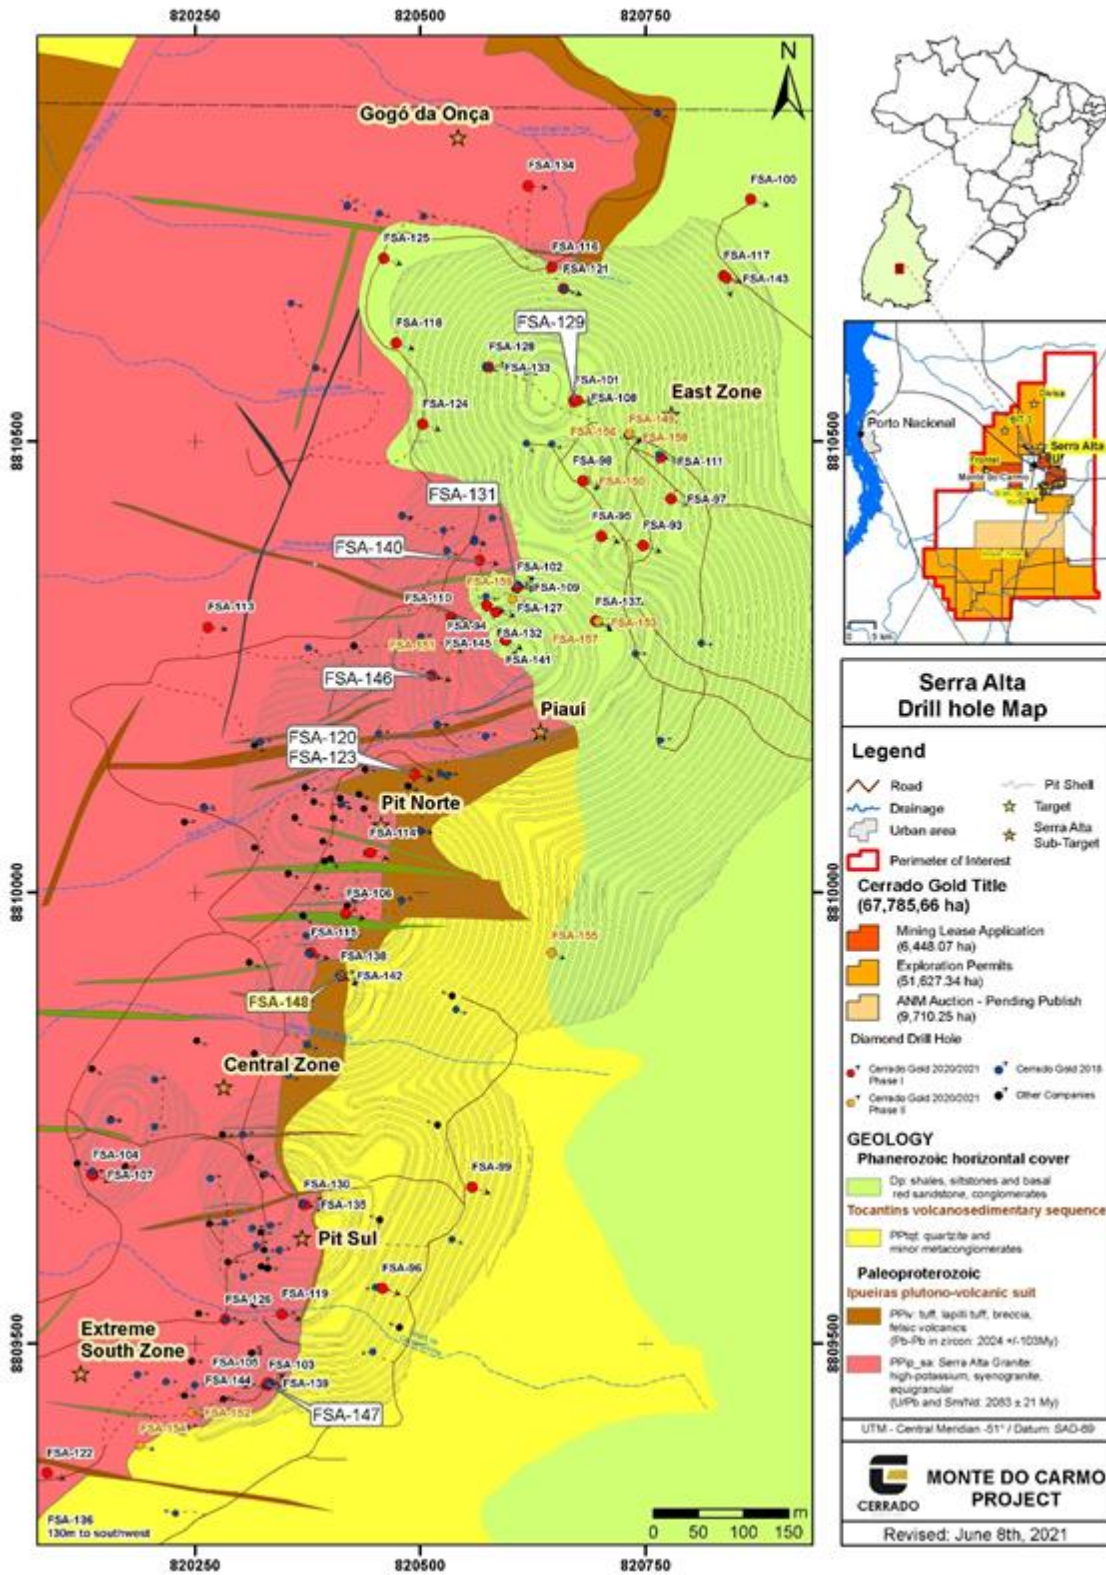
820250 820500 820750

N

Gogó da Onça

FSA-134
FSA-100
FSA-125
FSA-116
FSA-121
FSA-117
FSA-143
FSA-118
FSA-129
FSA-128
FSA-133
FSA-101
FSA-108
East Zone
FSA-124
FSA-149
FSA-156
FSA-158
FSA-98
FSA-111
FSA-150
FSA-97
FSA-131
FSA-95
FSA-93
FSA-140
FSA-102
FSA-159
FSA-109
FSA-113
FSA-110
FSA-127
FSA-137
FSA-153
FSA-94
FSA-132
FSA-157
FSA-151
FSA-145
FSA-141
FSA-146
Piauí
FSA-120
FSA-123
Pit Norte
FSA-114
FSA-106
FSA-115
FSA-155
FSA-138
FSA-142
FSA-148
Central Zone
FSA-104
FSA-107
FSA-99
FSA-130
FSA-135
Pit Sul
FSA-96
FSA-126
FSA-119
Extreme South Zone
FSA-105
FSA-103
FSA-144
FSA-139
FSA-152
FSA-147
FSA-154
FSA-122
FSA-136
130m to southwest

8810500
8810000
8809500

0 50 100 150 m

820250 820500 820750

Porto Nacional
Serra Alta
Monte do Carmo

Serra Alta
Drill hole Map

Legend
Road
Drainage
Urban area
Perimeter of Interest
Pit Shell
Target
Serra Alta Sub-Target

Cerrado Gold Title
(67,785,66 ha)
Mining Lease Application (6,448.07 ha)
Exploration Permits (51,627.34 ha)
ANM Auction - Pending Publish (9,710.25 ha)

Diamond Drill Hole
Cerrado Gold 2020/2021 Phase I
Cerrado Gold 2018
Cerrado Gold 2020/2021 Phase II
Other Companies

GEOLOGY
Phanerozoic horizontal cover
Dp: shales, siltstones and basal red sandstone, conglomerates
Tocantins volcanosedimentary sequence
PPtqt: quartzite and minor metaconglomerates
Paleoproterozoic
Ipueiras plutono-volcanic suit
PPiv: tuff, lapilli tuff, breccia, felsic volcanics (Pb-Pb in zircon: 2024 +/-103My)
PPip_sa: Serra Alta Granite high-potassium, syenogranite, equigranular (U/Pb and Sm/Nd: 2083 ± 21 My)

UTM - Central Meridian -51° / Datum: SAD-69

CERRADO
MONTE DO CARMO PROJECT

Revised: June 8th, 2021